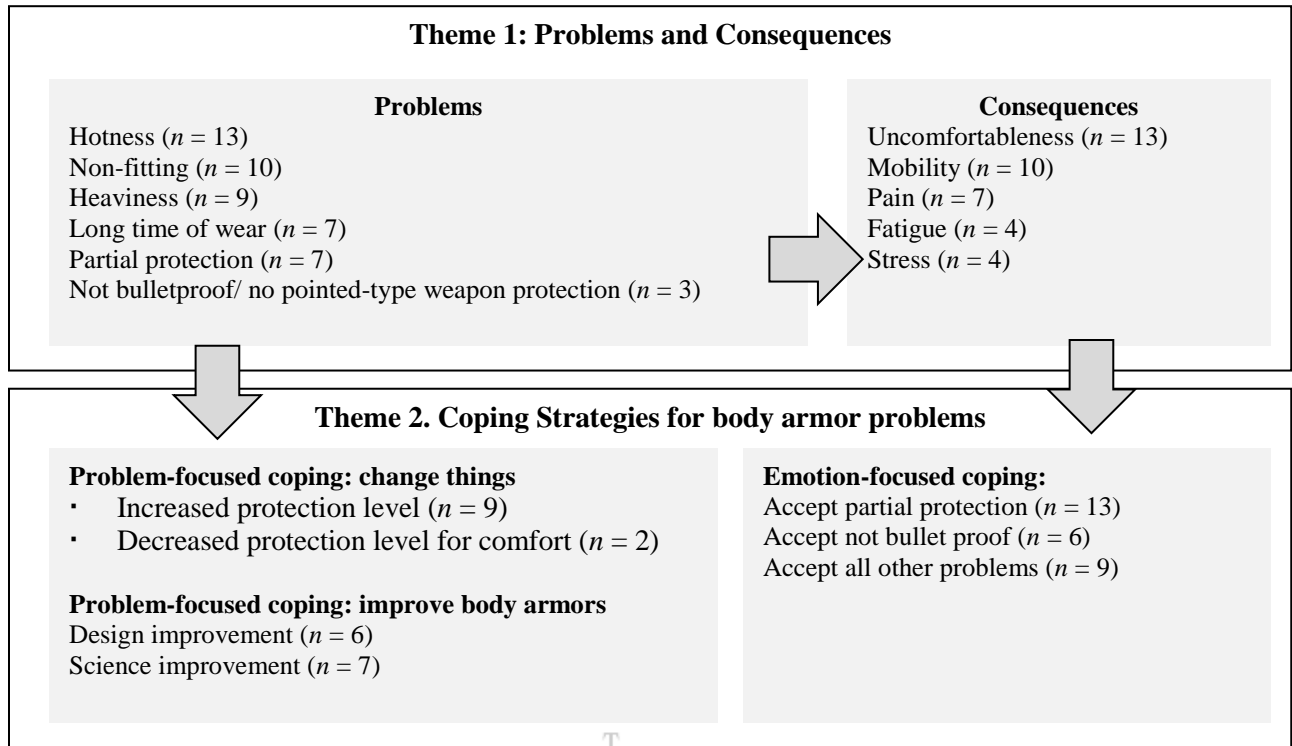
Theme 1: Problems and Consequences

Problems
Hotness ($n = 13$)
Non-fitting ($n = 10$)
Heaviness ($n = 9$)
Long time of wear ($n = 7$)
Partial protection ($n = 7$)
Not bulletproof/ no pointed-type weapon protection ($n = 3$)

Consequences
Uncomfortableness ($n = 13$)
Mobility ($n = 10$)
Pain ($n = 7$)
Fatigue ($n = 4$)
Stress ($n = 4$)

Theme 2. Coping Strategies for body armor problems

Problem-focused coping: change things
- Increased protection level ($n = 9$)
- Decreased protection level for comfort ($n = 2$)

Problem-focused coping: improve body armors
Design improvement ($n = 6$)
Science improvement ($n = 7$)

Emotion-focused coping:
Accept partial protection ($n = 13$)
Accept not bullet proof ($n = 6$)
Accept all other problems ($n = 9$)